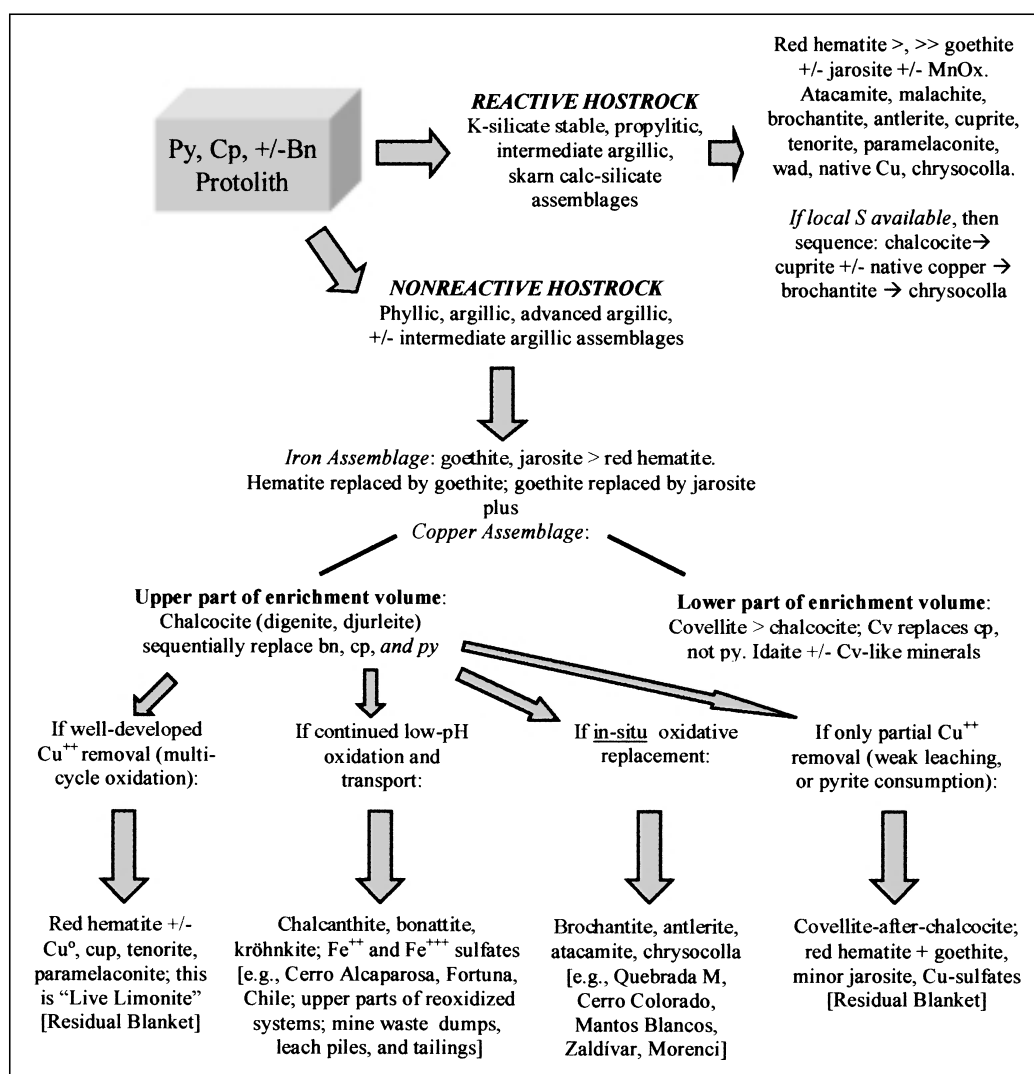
Py, Cp, +/-Bn
Protolith

***REACTIVE HOSTROCK***
K-silicate stable, propylitic, intermediate argillic, skarn calc-silicate assemblages

Red hematite >, >> goethite +/- jarosite +/- MnOx. Atacamite, malachite, brochantite, antlerite, cuprite, tenorite, paramelaconite, wad, native Cu, chrysocolla.

*If local S available*, then sequence: chalcocite→ cuprite +/- native copper → brochantite → chrysocolla

***NONREACTIVE HOSTROCK***
Phyllic, argillic, advanced argillic, +/- intermediate argillic assemblages

*Iron Assemblage*: goethite, jarosite > red hematite. Hematite replaced by goethite; goethite replaced by jarosite plus
*Copper Assemblage*:

**Upper part of enrichment volume**: Chalcocite (digenite, djurleite) sequentially replace bn, cp, *and py*

**Lower part of enrichment volume**: Covellite > chalcocite; Cv replaces cp, not py. Idaite +/- Cv-like minerals

If well-developed $Cu^{++}$ removal (multi-cycle oxidation):

If continued low-pH oxidation and transport:

If in-situ oxidative replacement:

If only partial $Cu^{++}$ removal (weak leaching, or pyrite consumption):

Red hematite +/- Cu°, cup, tenorite, paramelaconite; this is “Live Limonite” [Residual Blanket]

Chalcanthite, bonattite, kröhnkite; $Fe^{++}$ and $Fe^{+++}$ sulfates [e.g., Cerro Alcaparosa, Fortuna, Chile; upper parts of reoxidized systems; mine waste dumps, leach piles, and tailings]

Brochantite, antlerite, atacamite, chrysocolla [e.g., Quebrada M, Cerro Colorado, Mantos Blancos, Zaldívar, Morenci]

Covellite-after-chalcocite; red hematite + goethite, minor jarosite, Cu-sulfates [Residual Blanket]